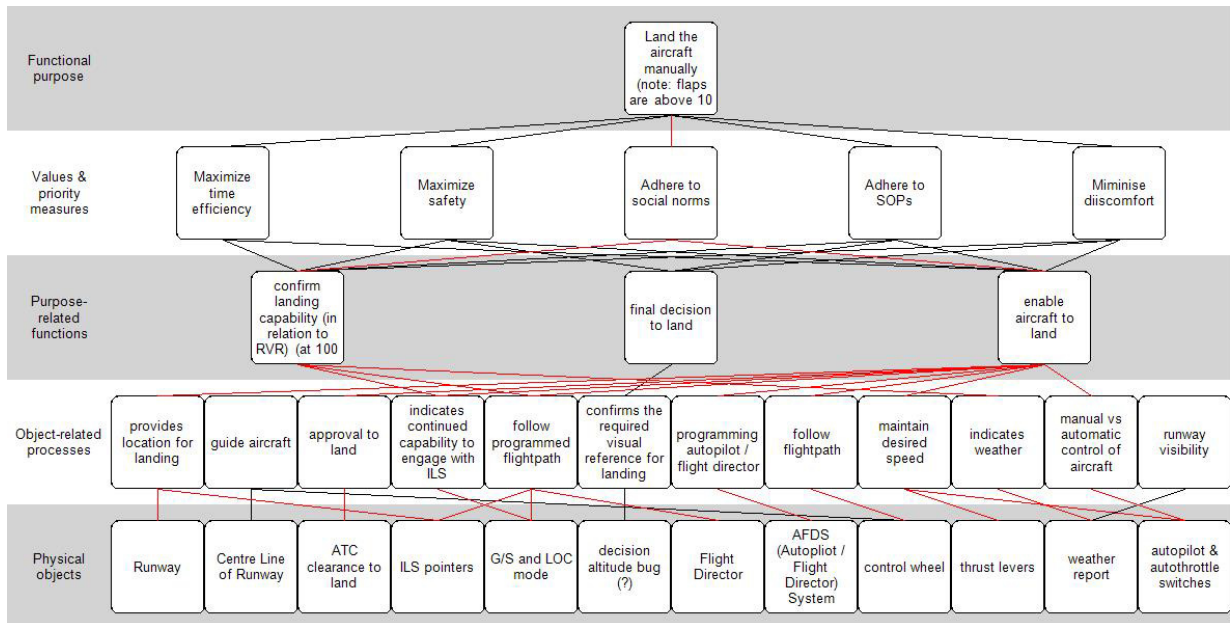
Functional purpose

Land the aircraft manually (note: flaps are above 10

Values & priority measures

Maximize time efficiency

Maximize safety

Adhere to social norms

Adhere to SOPs

Miminise diiscomfort

Purpose-related functions

confirm landing capability (in relation to RVR) (at 100

final decision to land

enable aircraft to land

Object-related processes

provides location for landing

guide aircraft

approval to land

indicates continued capability to engage with ILS

follow programmed flightpath

confirms the required visual reference for landing

programming autopilot / flight director

follow flightpath

maintain desired speed

indicates weather

manual vs automatic control of aircraft

runway visibility

Physical objects

Runway

Centre Line of Runway

ATC clearance to land

ILS pointers

G/S and LOC mode

decision altitude bug (?)

Flight Director

AFDS (Autopliot / Flight Director) System

control wheel

thrust levers

weather report

autopilot & autothrottle switches